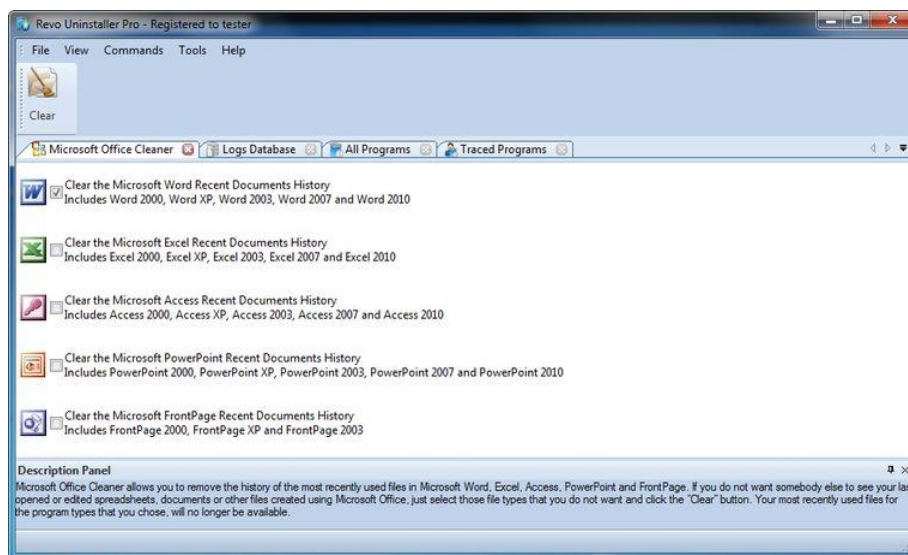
Revo Uninstaller Pro - Registered to tester

File View Commands Tools Help

Clear

Microsoft Office Cleaner | Logs Database | All Programs | Traced Programs

Clear the Microsoft Word Recent Documents History
Includes Word 2000, Word XP, Word 2003, Word 2007 and Word 2010

Clear the Microsoft Excel Recent Documents History
Includes Excel 2000, Excel XP, Excel 2003, Excel 2007 and Excel 2010

Clear the Microsoft Access Recent Documents History
Includes Access 2000, Access XP, Access 2003, Access 2007 and Access 2010

Clear the Microsoft PowerPoint Recent Documents History
Includes PowerPoint 2000, PowerPoint XP, PowerPoint 2003, PowerPoint 2007 and PowerPoint 2010

Clear the Microsoft FrontPage Recent Documents History
Includes FrontPage 2000, FrontPage XP and FrontPage 2003

Description Panel

Microsoft Office Cleaner allows you to remove the history of the most recently used files in Microsoft Word, Excel, Access, PowerPoint and FrontPage. If you do not want somebody else to see your las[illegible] opened or edited spreadsheets, documents or other files created using Microsoft Office, just select those file types that you do not want and click the "Clear" button. Your most recently used files for the program types that you chose, will no longer be available.